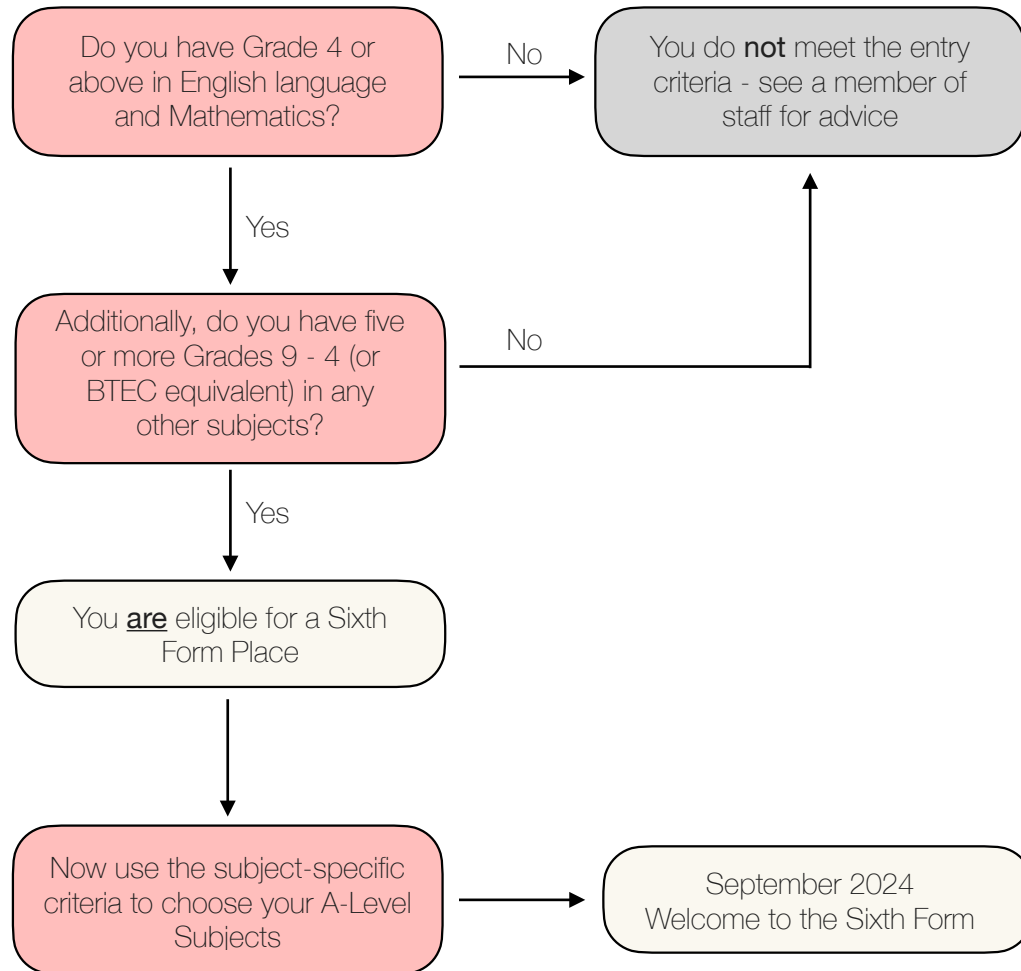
Do you have Grade 4 or above in English language and Mathematics?

No

You do **not** meet the entry criteria - see a member of staff for advice

Yes

Additionally, do you have five or more Grades 9 - 4 (or BTEC equivalent) in any other subjects?

No

Yes

You **are** eligible for a Sixth Form Place

Now use the subject-specific criteria to choose your A-Level Subjects

September 2024
Welcome to the Sixth Form